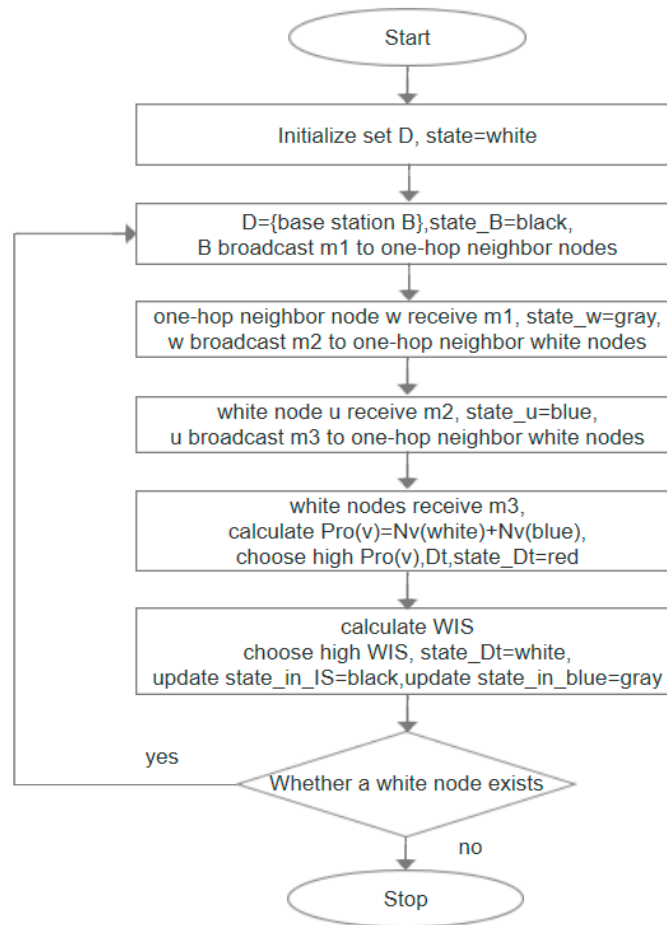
Start

Initialize set D, state=white

D={base station B},state_B=black, B broadcast m1 to one-hop neighbor nodes

one-hop neighbor node w receive m1, state_w=gray, w broadcast m2 to one-hop neighbor white nodes

white node u receive m2, state_u=blue, u broadcast m3 to one-hop neighbor white nodes

white nodes receive m3, calculate Pro(v)=Nv(white)+Nv(blue), choose high Pro(v),Dt,state_Dt=red

calculate WIS choose high WIS, state_Dt=white, update state_in_IS=black,update state_in_blue=gray

yes

Whether a white node exists

no

Stop